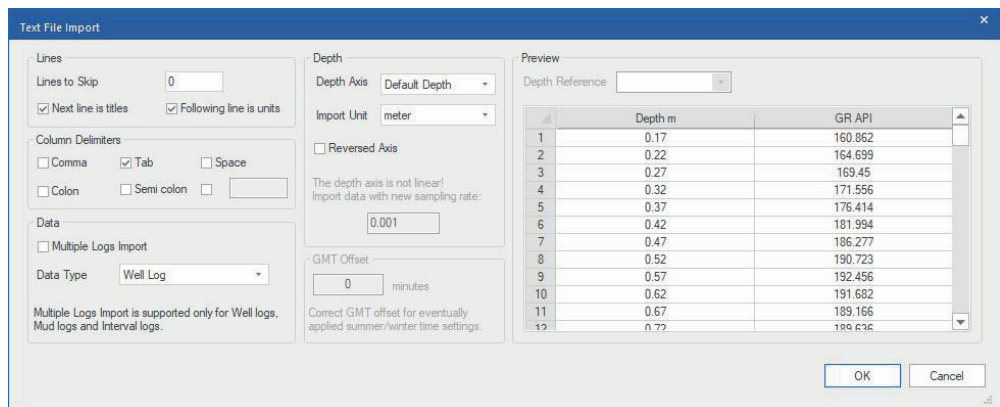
Text File Import

×

Lines

Lines to Skip 0

Next line is titles

Following line is units

Column Delimiters

Comma

Tab

Space

Colon

Semi colon

Data

Multiple Logs Import

Data Type Well Log

Multiple Logs Import is supported only for Well logs, Mud logs and Interval logs.

Depth

Depth Axis Default Depth

Import Unit meter

Reversed Axis

The depth axis is not linear! Import data with new sampling rate:

0.001

GMT Offset

0 minutes

Correct GMT offset for eventually applied summer/winter time settings.

Preview

Depth Reference

| | Depth m | GR API |
|---|---|---|
| 1 | 0.17 | 160.862 |
| 2 | 0.22 | 164.699 |
| 3 | 0.27 | 169.45 |
| 4 | 0.32 | 171.556 |
| 5 | 0.37 | 176.414 |
| 6 | 0.42 | 181.994 |
| 7 | 0.47 | 186.277 |
| 8 | 0.52 | 190.723 |
| 9 | 0.57 | 192.456 |
| 10 | 0.62 | 191.682 |
| 11 | 0.67 | 189.166 |
| 12 | 0.72 | 189.636 |

OK

Cancel